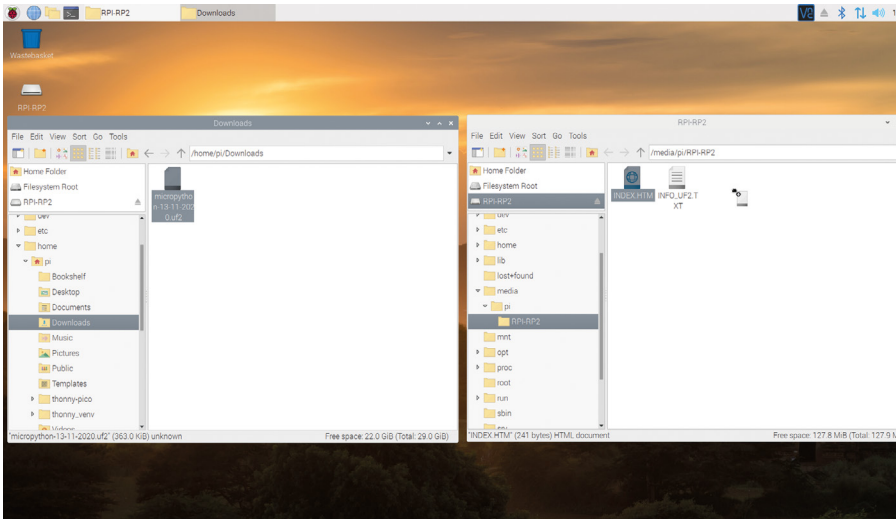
RPI-RP2 Downloads

Wastebasket

RPI-RP2

Downloads

File Edit View Sort Go Tools

/home/pi/Downloads

Home Folder
Filesystem Root
RPI-RP2
dev
etc
home
pi
Bookshelf
Desktop
Documents
Downloads
Music
Pictures
Public
Templates
thonny-pico
thonny_venv
Videos

micropython-13-11-2020.uf2

"micropython-13-11-2020.uf2" (363.0 KiB) unknown

Free space: 22.0 GiB (Total: 29.0 GiB)

RPI-RP2

File Edit View Sort Go Tools

/media/pi/RPI-RP2

Home Folder
Filesystem Root
RPI-RP2
dev
etc
home
lib
lost+found
media
pi
RPI-RP2
mnt
opt
proc
root
run
sbin
srv

INDEX.HTM

INFO_UF2.TXT

"INDEX.HTM" (241 bytes) HTML document

Free space: 127.8 MiB (Total: 127.9 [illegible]